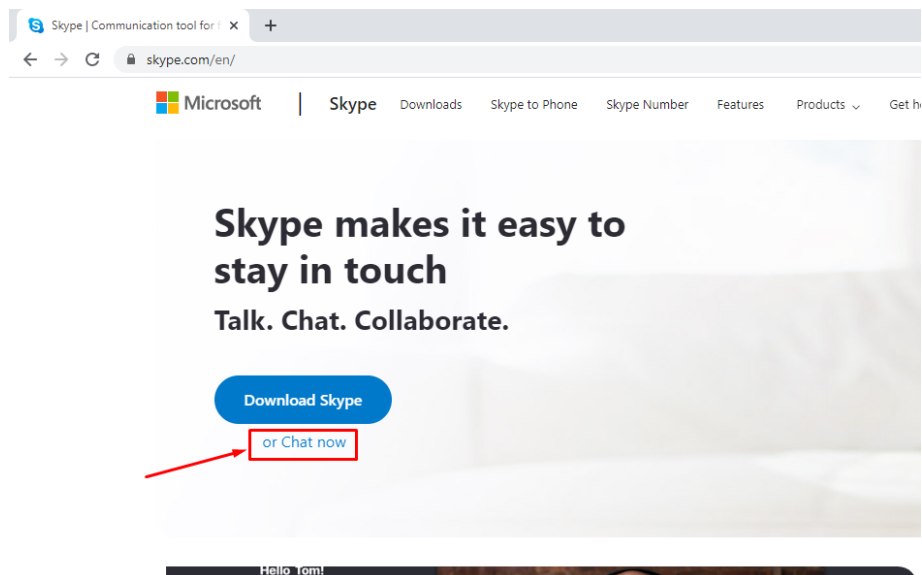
Skype | Communication tool for f ×
+
skype.com/en/
Microsoft
Skype
Downloads
Skype to Phone
Skype Number
Features
Products
Get h

Skype makes it easy to stay in touch

Talk. Chat. Collaborate.

Download Skype

or Chat now

Hello Tom!